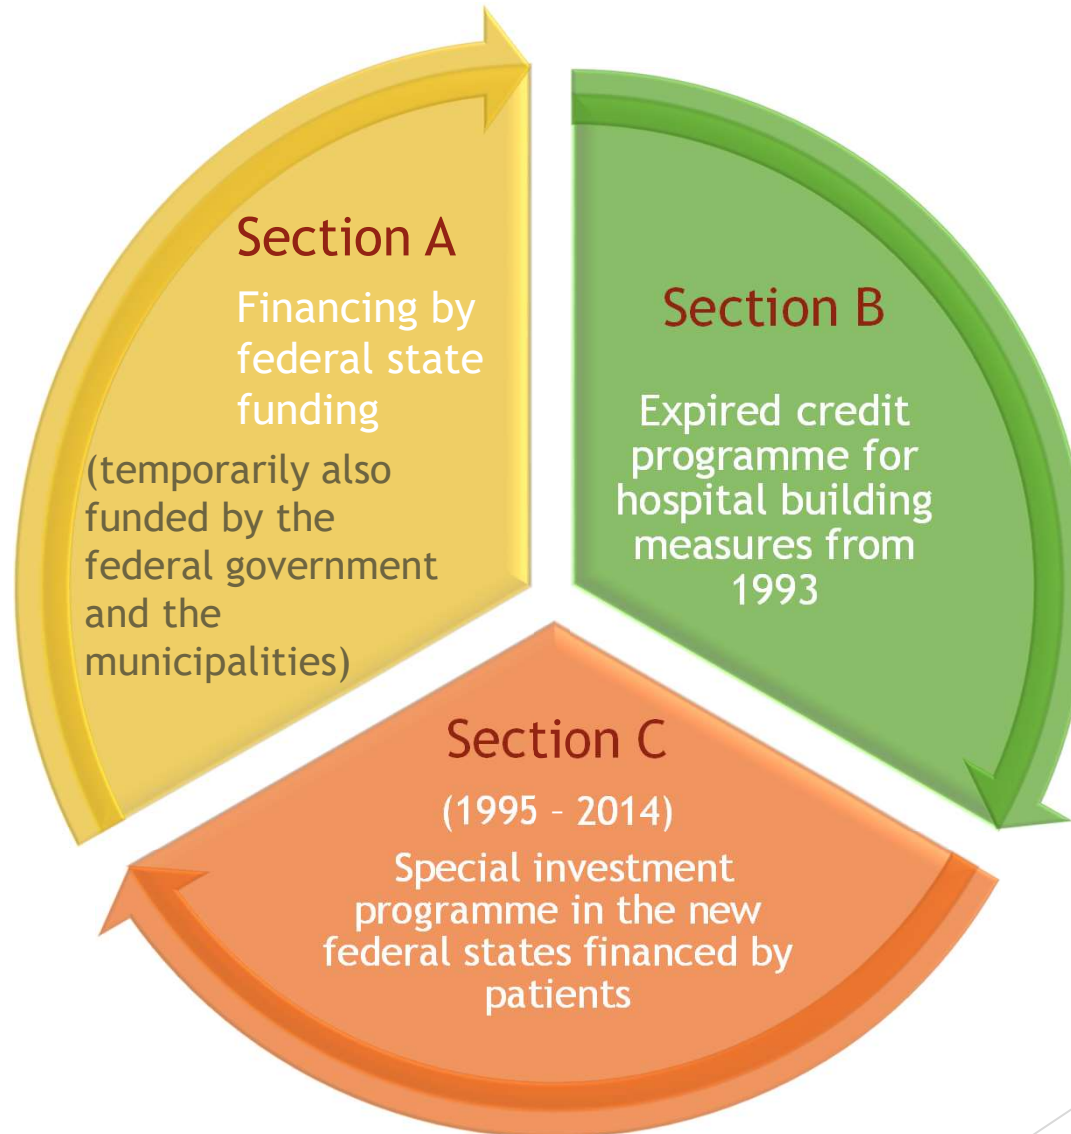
Section A

Financing by federal state funding

(temporarily also funded by the federal government and the municipalities)

Section B

Expired credit programme for hospital building measures from 1993

Section C

(1995 – 2014)

Special investment programme in the new federal states financed by patients